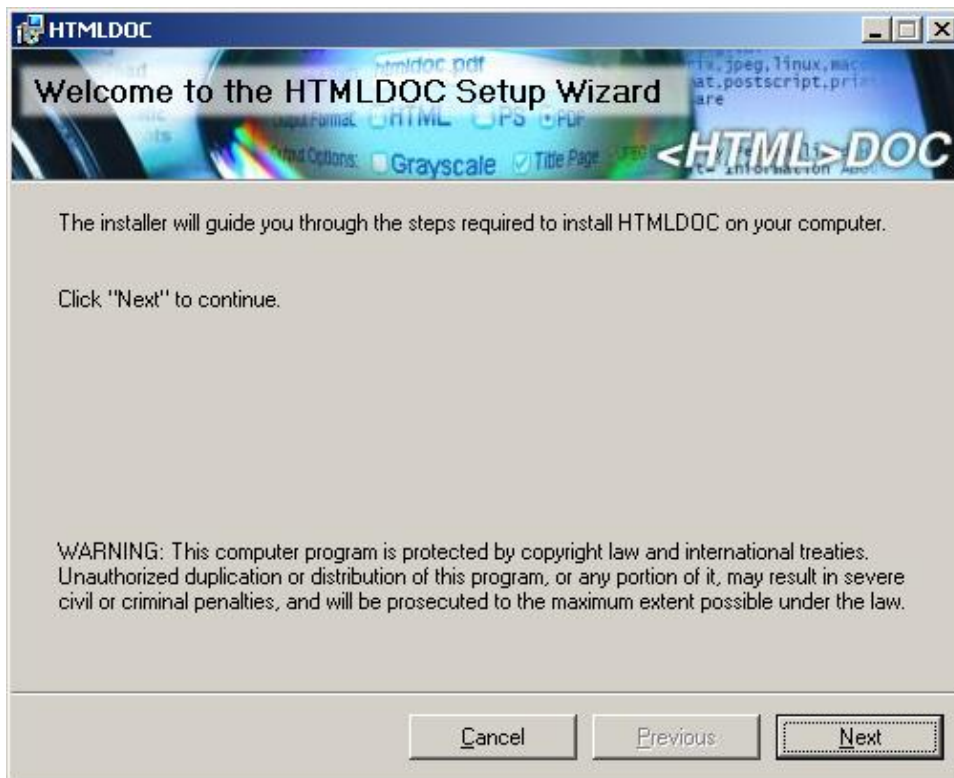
HTMLDOC

htmldoc.pdf

Welcome to the HTMLDOC Setup Wizard

Output Format: HTML PS PDF

Output Options: Grayscale Title Page

ix, jpeg, linux, mac
at.postscript.pri
are

<HTML>DOC

The installer will guide you through the steps required to install HTMLDOC on your computer.

Click "Next" to continue.

WARNING: This computer program is protected by copyright law and international treaties. Unauthorized duplication or distribution of this program, or any portion of it, may result in severe civil or criminal penalties, and will be prosecuted to the maximum extent possible under the law.

Cancel

Previous

Next